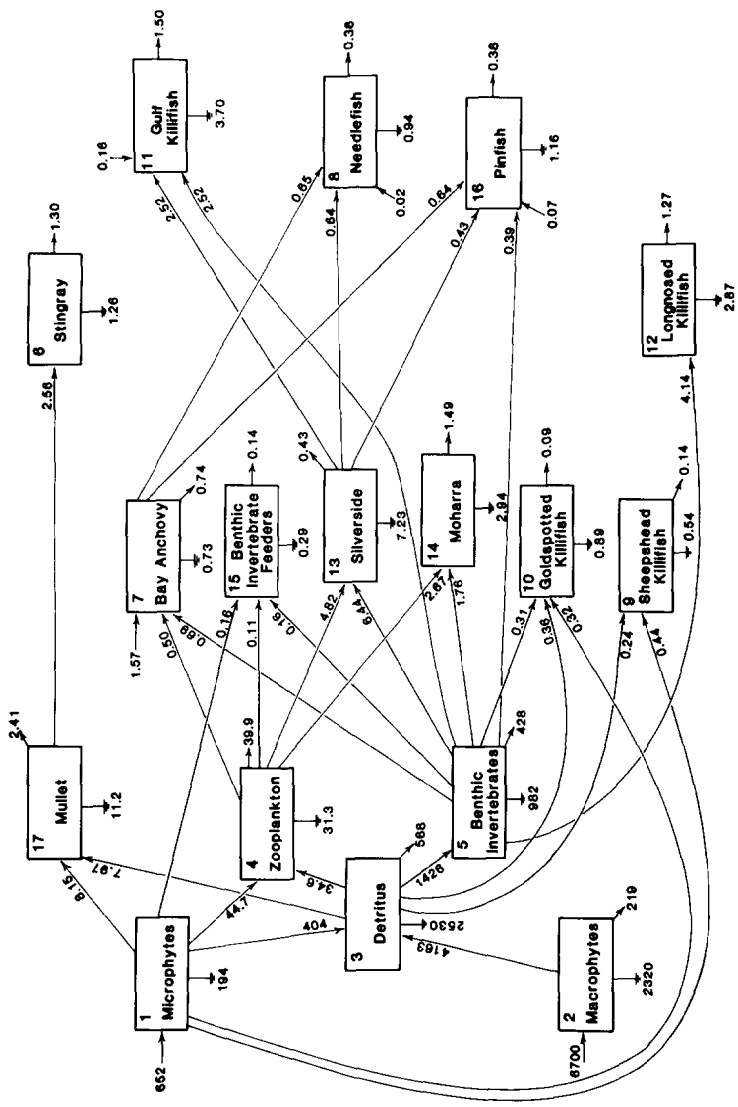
1 Microphytes
652
194
8.15
44.7
404
2 Macrophytes
8700
2320
219
4163
3 Detritus
2630
588
34.6
7.97
1428
4 Zooplankton
31.3
39.9
5 Benthic Invertebrates
962
428
6 Stingray
2.56
1.26
1.30
7 Bay Anchovy
1.57
0.73
0.74
0.50
0.69
0.65
0.64
8 Needlefish
0.38
0.94
0.02
9 Sheepshead Killifish
0.54
0.14
0.24
0.44
10 Goldspotted Killifish
0.89
0.09
0.31
0.36
0.32
11 Gulf Killifish
1.50
3.70
0.16
2.52
2.52
12 Longnosed Killifish
1.27
2.87
4.14
13 Silverside
7.23
0.43
6.44
4.82
0.64
0.43
14 Moharra
1.49
2.94
1.76
2.67
15 Benthic Invertebrate Feeders
0.14
0.29
0.18
0.11
0.16
16 Pinfish
0.38
1.16
0.07
0.39
17 Mullet
11.2
2.41